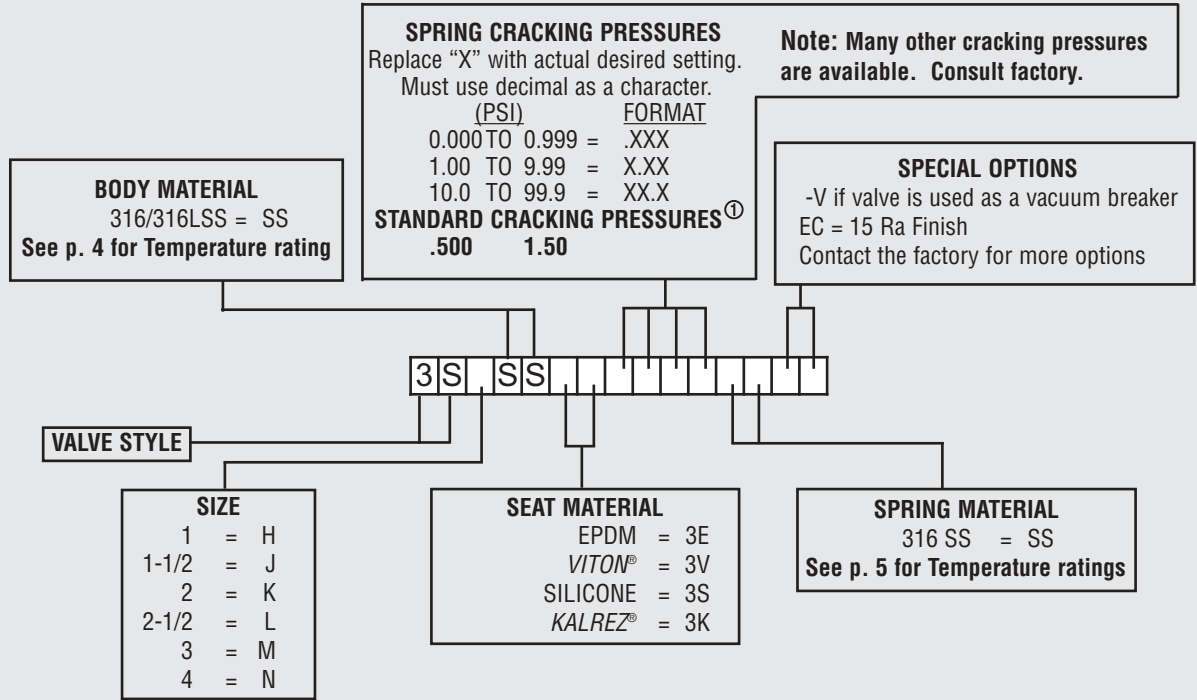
SPRING CRACKING PRESSURES
Replace "X" with actual desired setting.
Must use decimal as a character.

| (PSI) | FORMAT |
|---|---|
| 0.000 TO 0.999 = | .XXX |
| 1.00 TO 9.99 = | X.XX |
| 10.0 TO 99.9 = | XX.X |

STANDARD CRACKING PRESSURES ①
.500 1.50

Note: Many other cracking pressures are available. Consult factory.

BODY MATERIAL
316/316LSS = SS
See p. 4 for Temperature rating

SPECIAL OPTIONS
-V if valve is used as a vacuum breaker
EC = 15 Ra Finish
Contact the factory for more options

3 S S S

VALVE STYLE

SIZE

| | | |
|---|---|---|
| 1 | = | H |
| 1-1/2 | = | J |
| 2 | = | K |
| 2-1/2 | = | L |
| 3 | = | M |
| 4 | = | N |

SEAT MATERIAL

| | | |
|---|---|---|
| EPDM | = | 3E |
| VITON® | = | 3V |
| SILICONE | = | 3S |
| KALREZ® | = | 3K |

SPRING MATERIAL
316 SS = SS
See p. 5 for Temperature ratings